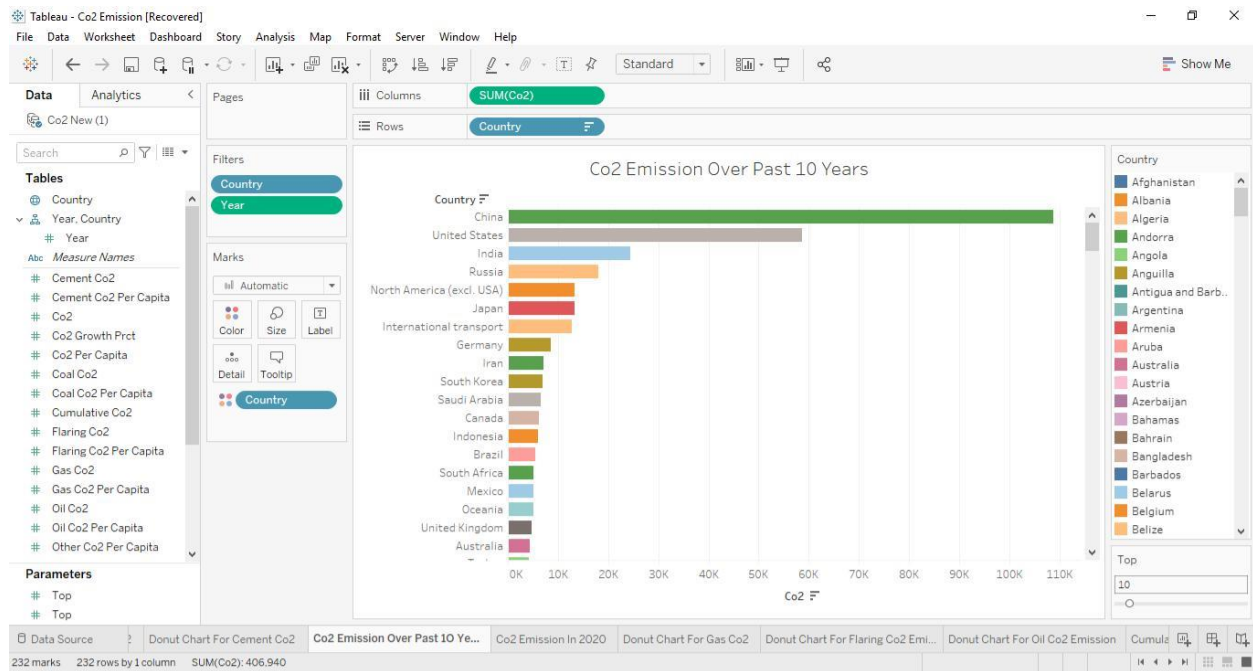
Tableau - Co2 Emission [Recovered]

File Data Worksheet Dashboard Story Analysis Map Format Server Window Help

Standard

Show Me

Data Analytics

Co2 New (1)

Search

Tables

Country
Year, Country
Year
Measure Names
Cement Co2
Cement Co2 Per Capita
Co2
Co2 Growth Prct
Co2 Per Capita
Coal Co2
Coal Co2 Per Capita
Cumulative Co2
Flaring Co2
Flaring Co2 Per Capita
Gas Co2
Gas Co2 Per Capita
Oil Co2
Oil Co2 Per Capita
Other Co2 Per Capita

Parameters

Top
Top

Pages

Columns SUM(Co2)

Rows Country

Filters

Country
Year

Marks

Automatic

Color Size Label
Detail Tooltip

Country

Co2 Emission Over Past 10 Years

Country

China
United States
India
Russia
North America (excl. USA)
Japan
International transport
Germany
Iran
South Korea
Saudi Arabia
Canada
Indonesia
Brazil
South Africa
Mexico
Oceania
United Kingdom
Australia

0K 10K 20K 30K 40K 50K 60K 70K 80K 90K 100K 110K

Co2

Country

Afghanistan
Albania
Algeria
Andorra
Angola
Anguilla
Antigua and Barb..
Argentina
Armenia
Aruba
Australia
Austria
Azerbaijan
Bahamas
Bahrain
Bangladesh
Barbados
Belarus
Belgium
Belize

Top

10

Data Source | Donut Chart For Cement Co2 | Co2 Emission Over Past 10 Ye... | Co2 Emission In 2020 | Donut Chart For Gas Co2 | Donut Chart For Flaring Co2 Emi... | Donut Chart For Oil Co2 Emission | Cumula

232 marks 232 rows by 1 column SUM(Co2): 406,940